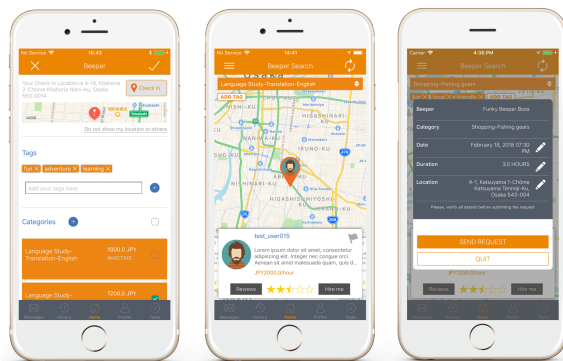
No Service 10:42
Beeper
Your Check In Location is 4-16, Kitahama 2-Chōme Kitahama Nishi-Ku, Osaka 550-0014
Check In
Do not show my location to others
Tags
fun × adventure × learning ×
Add your tags here
Categories
Language Study-Translation-English
1000.0 JPY
INACTIVE
Language Study-
1200.0 JPY

No Service 14:41
Beeper Search
ADD TAG
Language Study-Translation-English
HIGASHINARI
NISHINARI-KU
ABENO
HIGASHISUMIYOSHI
test_user015
Lorem ipsum dolor sit amet, consectetur adipiscing elit. Integer nec congue orci. Aenean sit amet malesuada quam, quis d...
JPY2000.0/hour
Reviews
Hire me

Carrier 4:38 PM
Beeper Search
Shopping-Fishing gears
| Beeper | Funky Beeper Boss |
|---|---|
| Category | Shopping-Fishing gears |
| Date | February 16, 2018 07:30 PM |
| Duration | 3.0 HOURS |
| Location | 4-1, Katsuyama 1-Chōme Katsuyama Tennoji-Ku, Osaka 543-0004 |
Please, verify all details before submitting the request.
SEND REQUEST
QUIT
JPY1500.0/hour
Reviews
Hire me